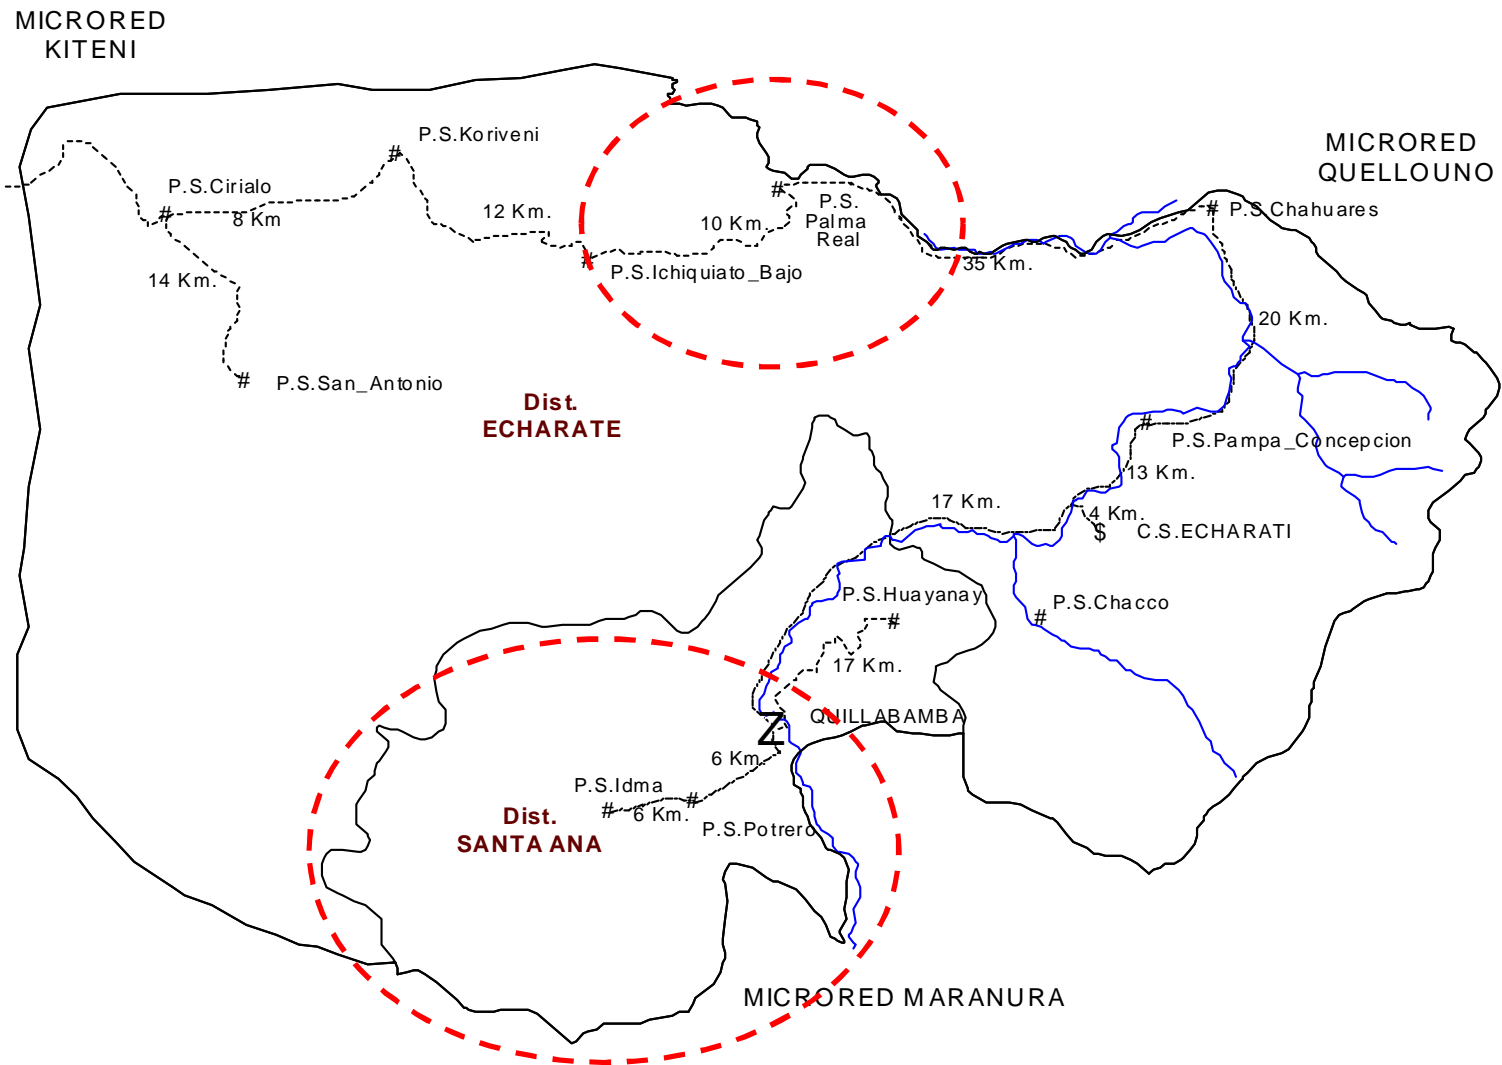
MICRORED KITENI

MICRORED QUELLOUNO

P.S.Koriveni

P.S.Cirialo

8 Km

12 Km.

10 Km.

P.S. Palma Real

P.S.Chahuares

14 Km.

P.S.Ichiquiato_Bajo

35 Km.

20 Km.

P.S.San_Antonio

Dist. ECHARATE

P.S.Pampa_Concepcion

13 Km.

17 Km.

4 Km.

C.S.ECHARATI

P.S.Huayanay

P.S.Chacco

17 Km.

QUILLABAMBA

Z

6 Km.

P.S.Idma

6 Km.

P.S.Potrero

Dist. SANTA ANA

MICRORED MARANURA